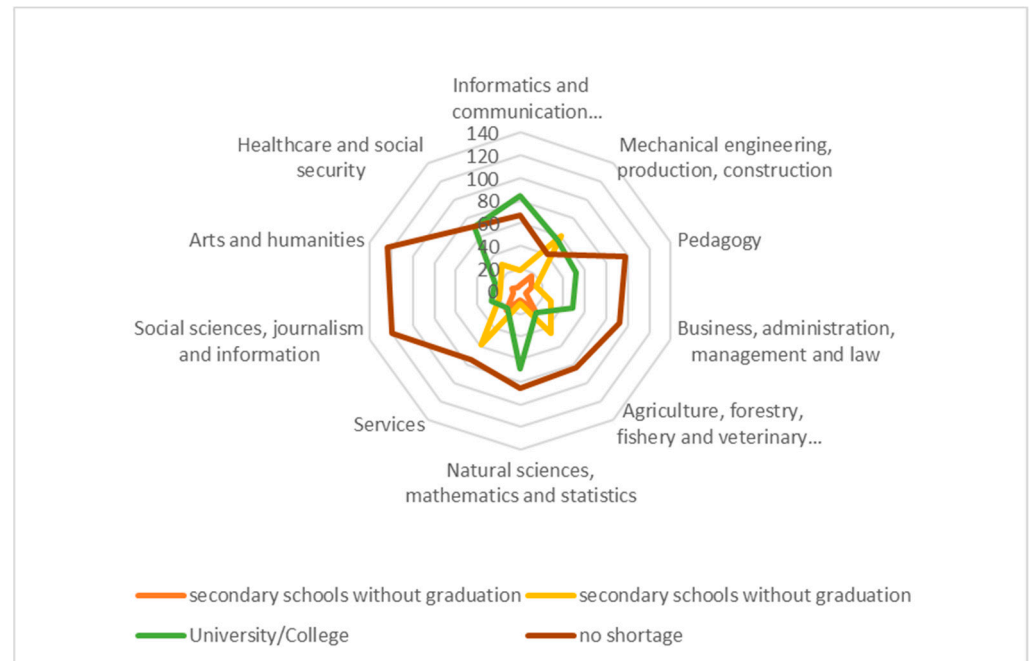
Informatics and communication...

140
120
100
80
60
40
20
0

Mechanical engineering, production, construction

Pedagogy

Business, administration, management and law

Agriculture, forestry, fishery and veterinary...

Natural sciences, mathematics and statistics

Services

Social sciences, journalism and information

Arts and humanities

Healthcare and social security

secondary schools without graduation
secondary schools without graduation
University/College
no shortage